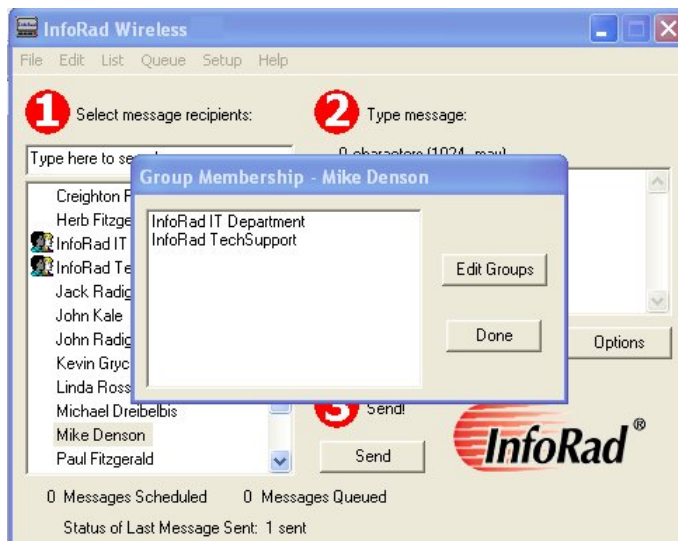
InfoRad Wireless

File Edit List Queue Setup Help

1 Select message recipients:

2 Type message:

Type here to se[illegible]

0 characters (1024 max)

Creighton F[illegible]
Herb Fitzge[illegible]
InfoRad IT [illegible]
InfoRad Te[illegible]
Jack Radig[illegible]
John Kale
John Radig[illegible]
Kevin Gryc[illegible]
Linda Ross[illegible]
Michael Dreibelbis
Mike Denson
Paul Fitzgerald

Group Membership - Mike Denson

InfoRad IT Department
InfoRad TechSupport

Edit Groups

Done

Options

3 Send!

Send

InfoRad®

0 Messages Scheduled 0 Messages Queued

Status of Last Message Sent: 1 sent